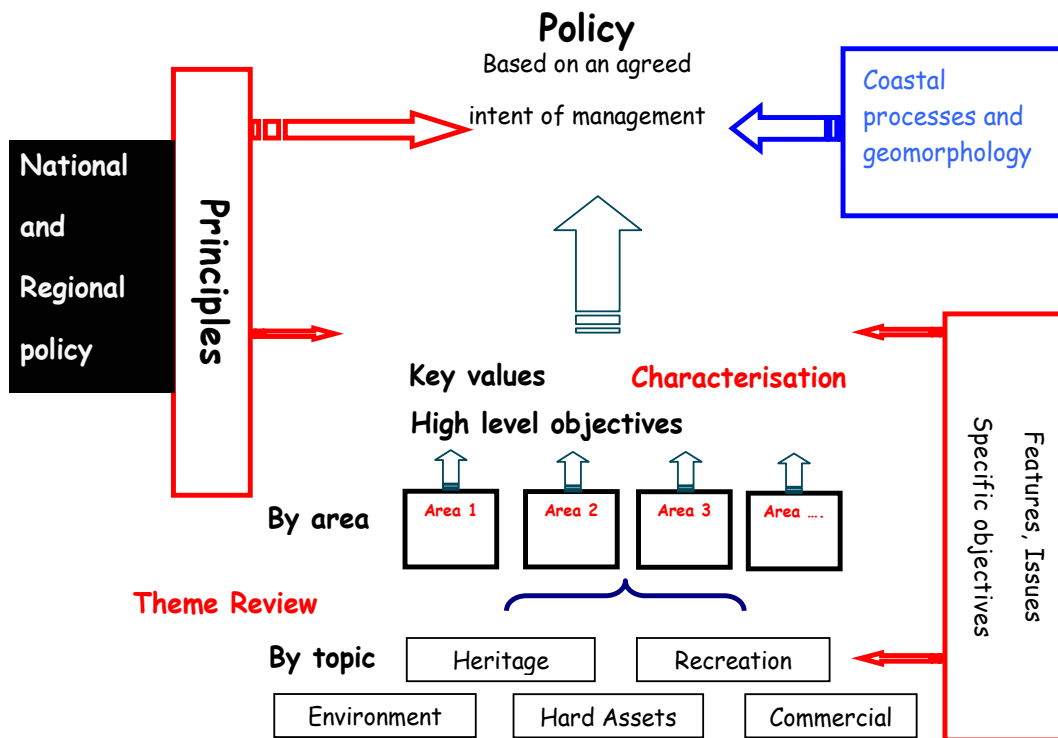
Policy
Based on an agreed
intent of management

National and Regional policy

Principles

Coastal processes and geomorphology

Key values
High level objectives

Characterisation

By area

Area 1
Area 2
Area 3
Area ….

Theme Review

By topic

Heritage
Recreation
Environment
Hard Assets
Commercial

Features, Issues
Specific objectives